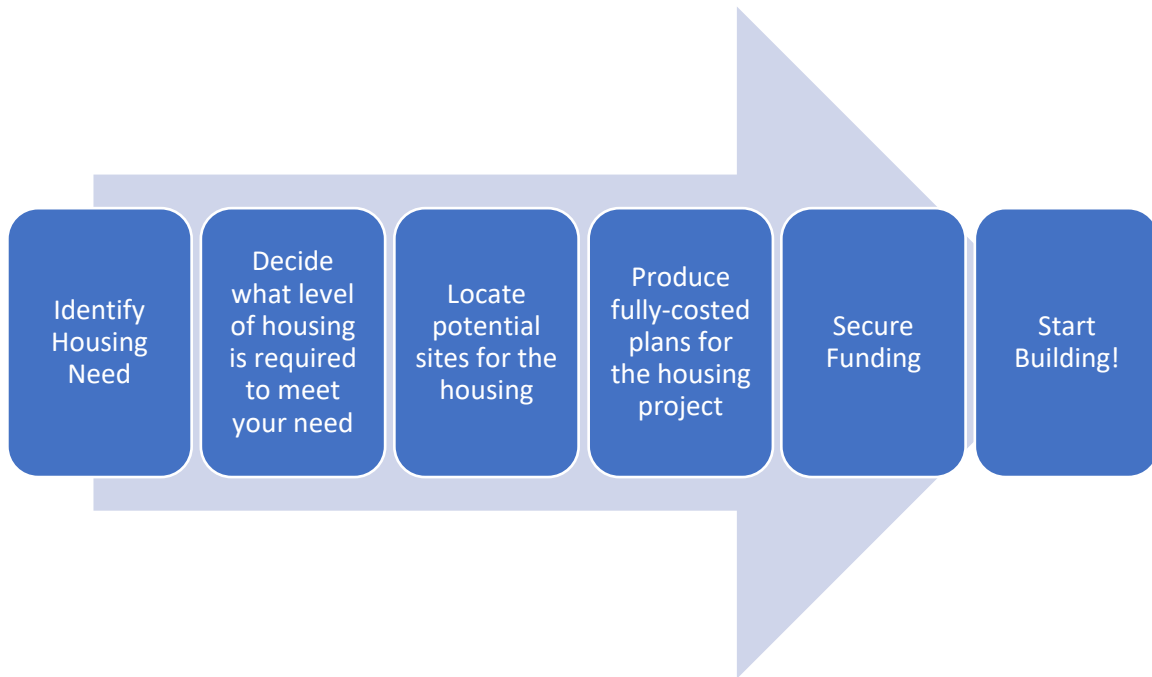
Identify Housing Need

Decide what level of housing is required to meet your need

Locate potential sites for the housing

Produce fully-costed plans for the housing project

Secure Funding

Start Building!